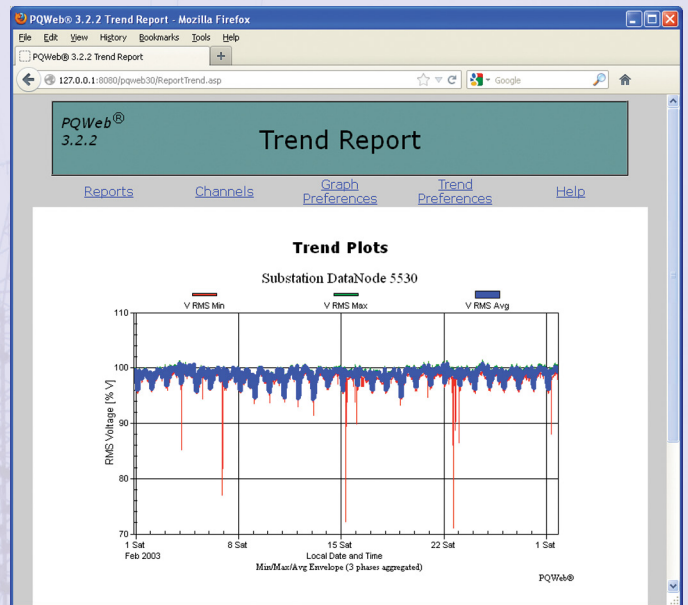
PQWeb® 3.2.2 Trend Report - Mozilla Firefox

File Edit View History Bookmarks Tools Help

PQWeb® 3.2.2 Trend Report

127.0.0.1:8080/pqweb30/ReportTrend.asp

Google

PQWeb®
3.2.2

Trend Report

Reports Channels Graph Preferences Trend Preferences Help

Trend Plots

Substation DataNode 5530

V RMS Min V RMS Max V RMS Avg

RMS Voltage [% V]

110
100
90
80
70

1 Sat
Feb 2003

8 Sat

15 Sat

22 Sat

1 Sat

Local Date and Time

Min/Max/Avg Envelope (3 phases aggregated)

PQWeb®